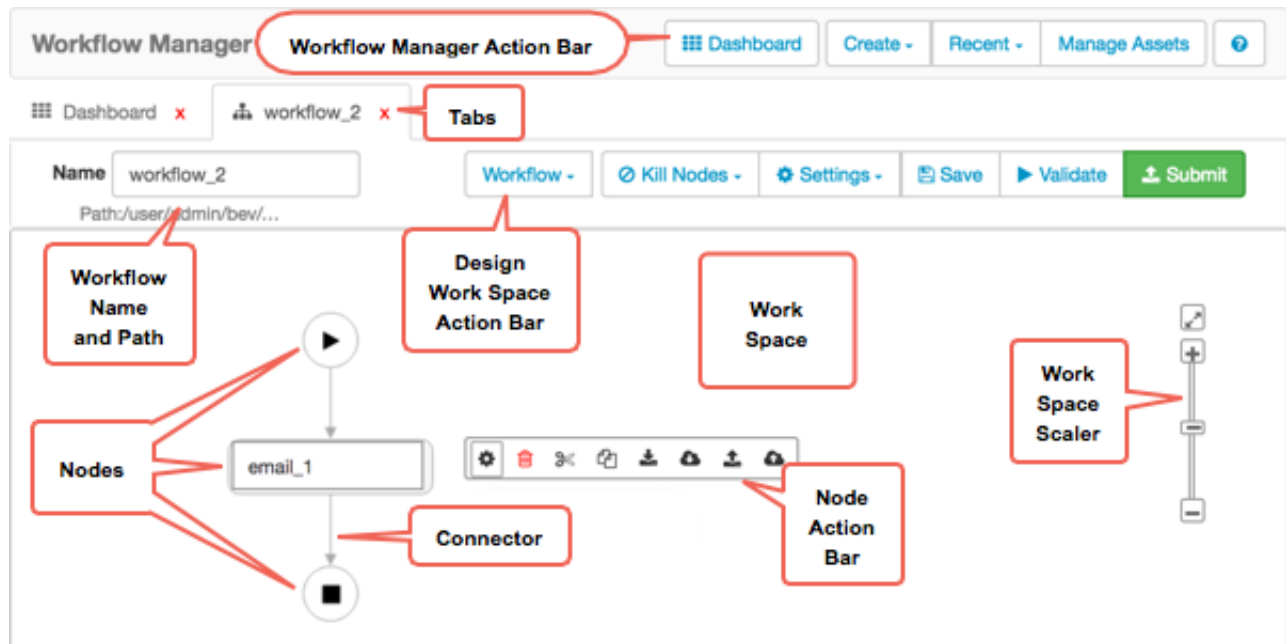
Workflow Manager

Workflow Manager Action Bar

Dashboard

Create

Recent

Manage Assets

Dashboard x

workflow_2 x

Tabs

Name workflow_2

Path:/user/admin/bew/...

Workflow

Kill Nodes

Settings

Save

Validate

Submit

Workflow Name and Path

Design Work Space Action Bar

Work Space

Work Space Scaler

Nodes

email_1

Connector

Node Action Bar